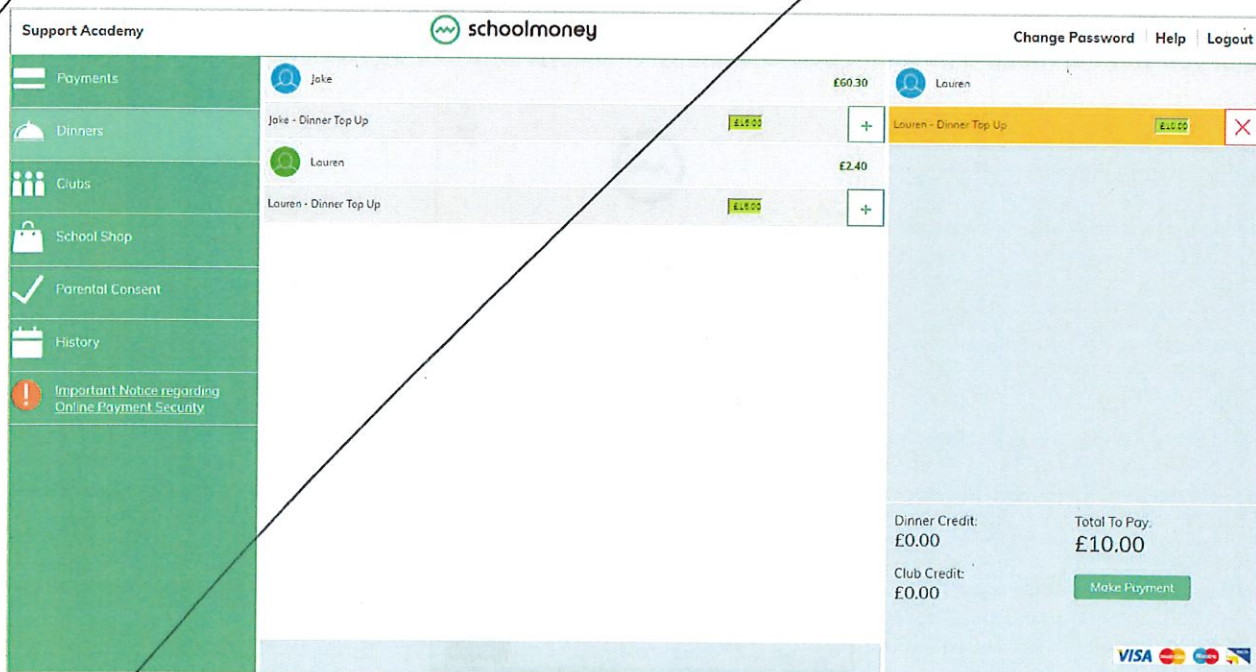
Support Academy

schoolmoney

Change Password | Help | Logout

Payments

Dinners

Clubs

School Shop

Parental Consent

History

Important Notice regarding Online Payment Security

Jake £60.30

Jake - Dinner Top Up £15.00 +

Lauren £2.40

Lauren - Dinner Top Up £15.00 +

Lauren

Lauren - Dinner Top Up £10.00 ×

Dinner Credit:
£0.00

Club Credit:
£0.00

Total To Pay:
£10.00

Make Payment

VISA